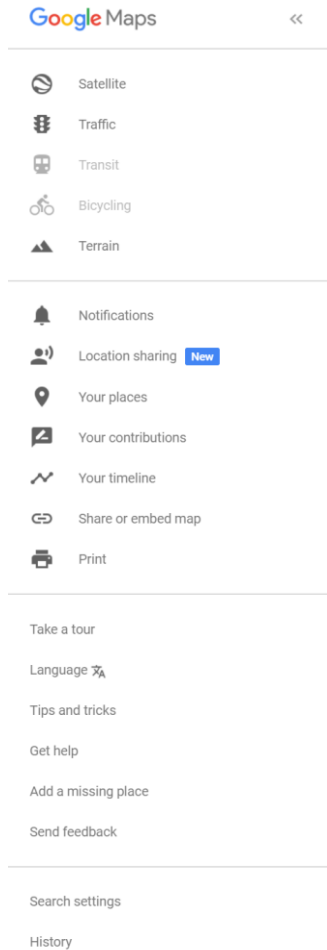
Google Maps

«

Satellite

Traffic

Transit

Bicycling

Terrain

Notifications

Location sharing New

Your places

Your contributions

Your timeline

Share or embed map

Print

Take a tour

Language

Tips and tricks

Get help

Add a missing place

Send feedback

Search settings

History